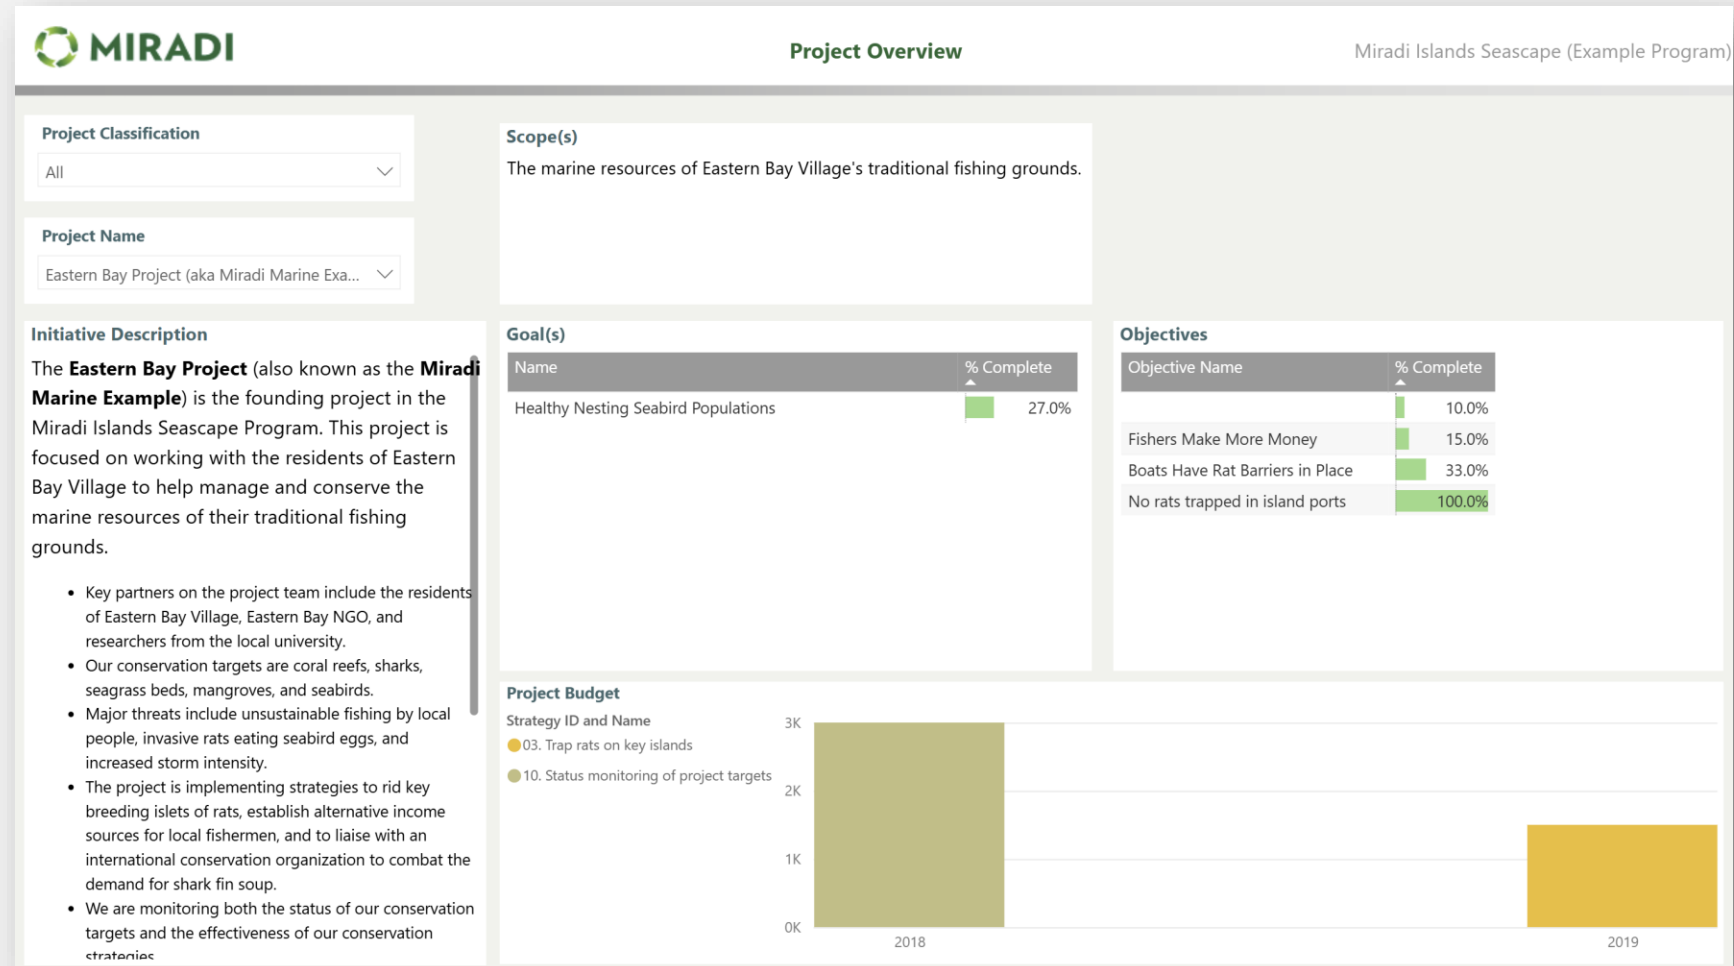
MIRADI

Project Overview

Miradi Islands Seascape (Example Program)

Project Classification

All

Project Name

Eastern Bay Project (aka Miradi Marine Exa...

Scope(s)

The marine resources of Eastern Bay Village's traditional fishing grounds.

Initiative Description

The **Eastern Bay Project** (also known as the **Miradi Marine Example**) is the founding project in the Miradi Islands Seascape Program. This project is focused on working with the residents of Eastern Bay Village to help manage and conserve the marine resources of their traditional fishing grounds.

- Key partners on the project team include the residents of Eastern Bay Village, Eastern Bay NGO, and researchers from the local university.
- Our conservation targets are coral reefs, sharks, seagrass beds, mangroves, and seabirds.
- Major threats include unsustainable fishing by local people, invasive rats eating seabird eggs, and increased storm intensity.
- The project is implementing strategies to rid key breeding islets of rats, establish alternative income sources for local fishermen, and to liaise with an international conservation organization to combat the demand for shark fin soup.
- We are monitoring both the status of our conservation targets and the effectiveness of our conservation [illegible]

Goal(s)

| Name | % Complete |
|---|---|
| Healthy Nesting Seabird Populations | 27.0% |

Objectives

| Objective Name | % Complete |
|---|---|
| | 10.0% |
| Fishers Make More Money | 15.0% |
| Boats Have Rat Barriers in Place | 33.0% |
| No rats trapped in island ports | 100.0% |

Project Budget

Strategy ID and Name
03. Trap rats on key islands
10. Status monitoring of project targets

3K
2K
1K
0K
2018
2019